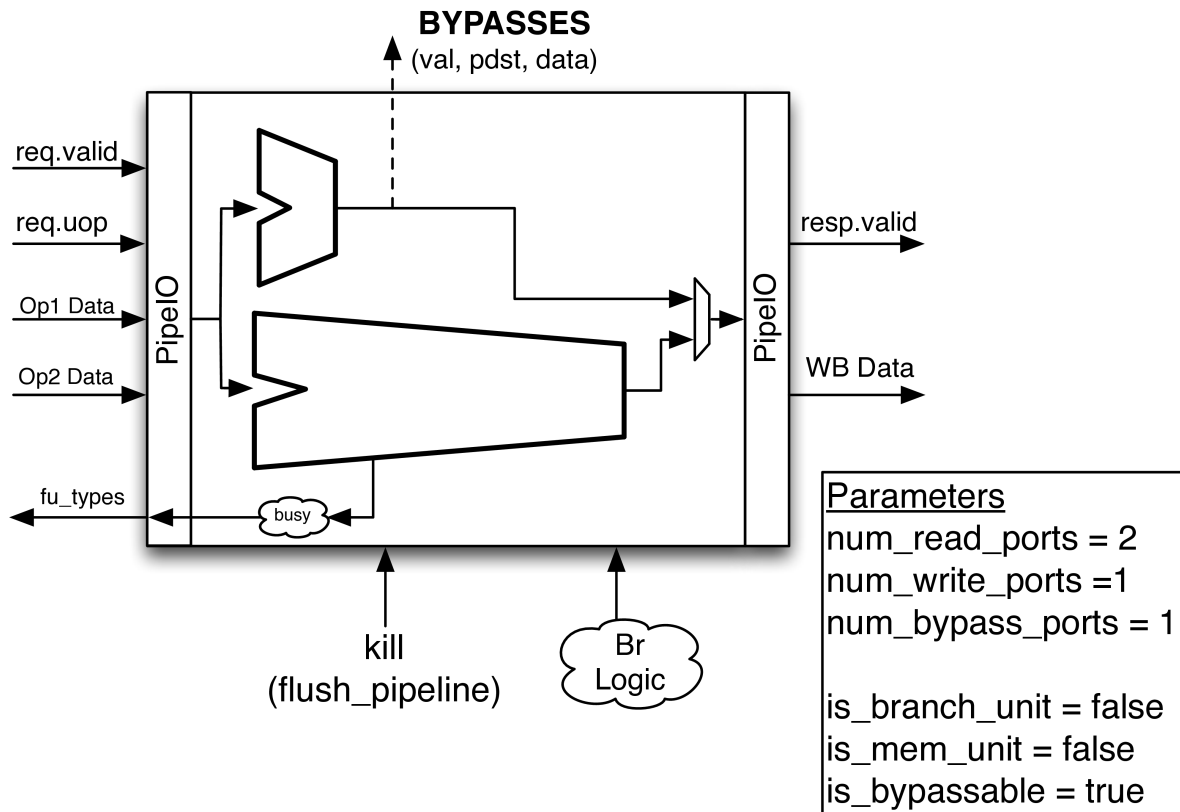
BYPASSES
(val, pdst, data)

req.valid
req.uop
Op1 Data
Op2 Data
PipeIO
fu_types
busy
PipeIO
resp.valid
WB Data

kill
(flush_pipeline)

Br
Logic

Parameters
num_read_ports = 2
num_write_ports =1
num_bypass_ports = 1

is_branch_unit = false
is_mem_unit = false
is_bypassable = true